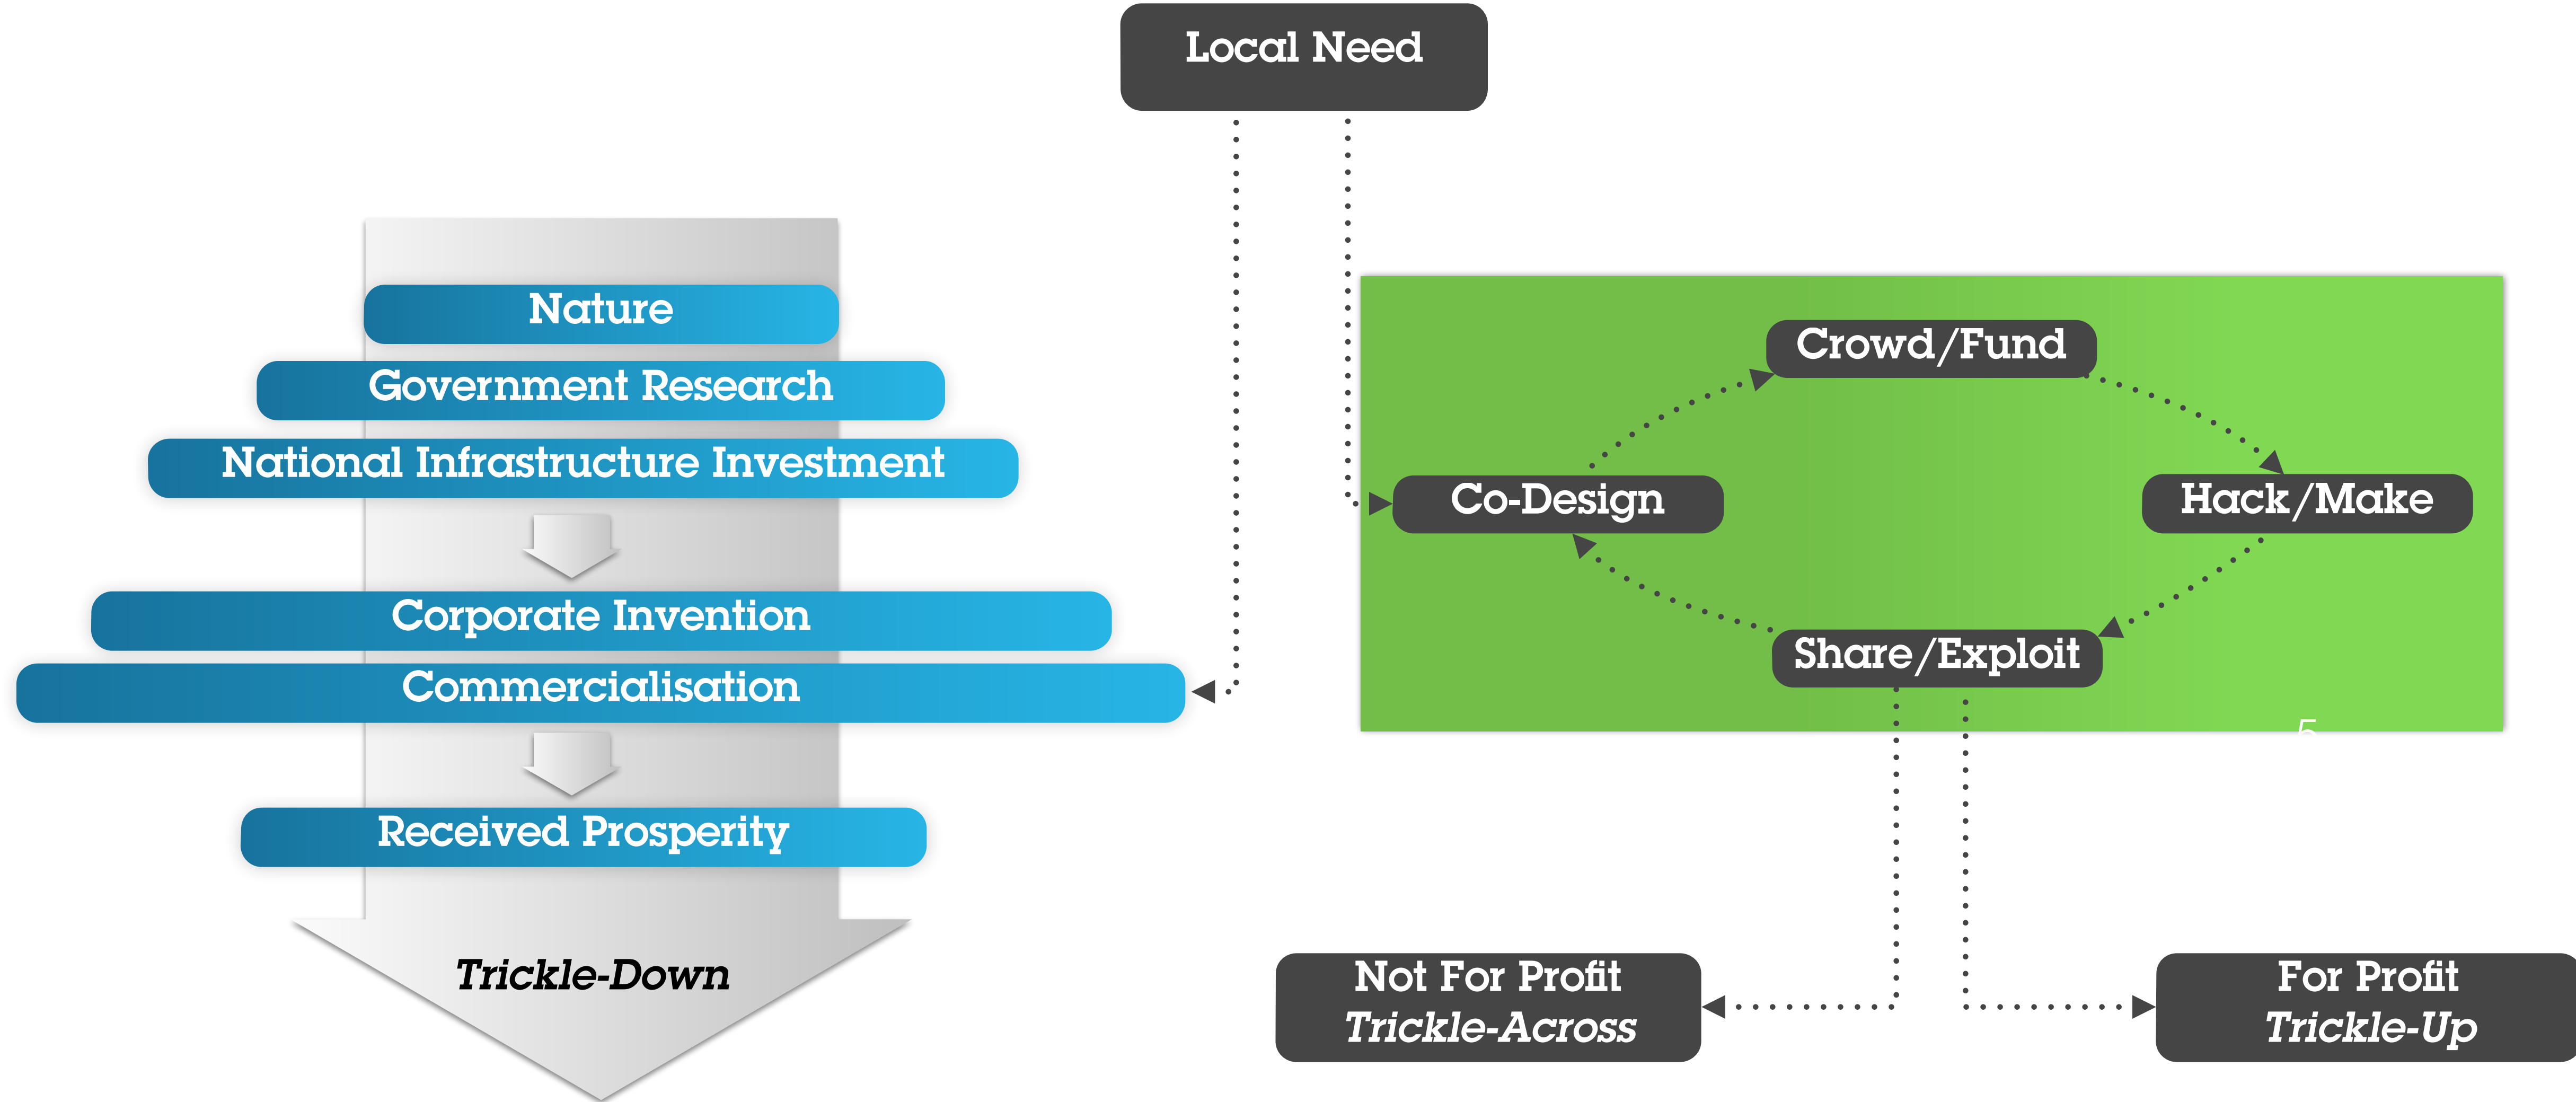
Local Need

Nature

Government Research

National Infrastructure Investment

Corporate Invention

Commercialisation

Received Prosperity

Trickle-Down

Crowd/Fund

Co-Design

Hack/Make

Share/Exploit

Not For Profit
Trickle-Across

For Profit
Trickle-Up